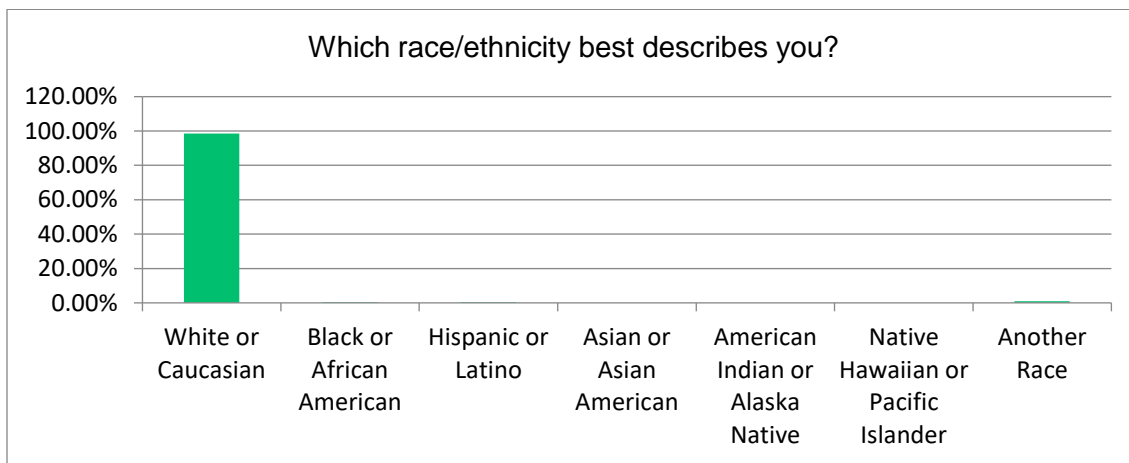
Which race/ethnicity best describes you?

120.00%
100.00%
80.00%
60.00%
40.00%
20.00%
0.00%

White or Caucasian
Black or African American
Hispanic or Latino
Asian or Asian American
American Indian or Alaska Native
Native Hawaiian or Pacific Islander
Another Race